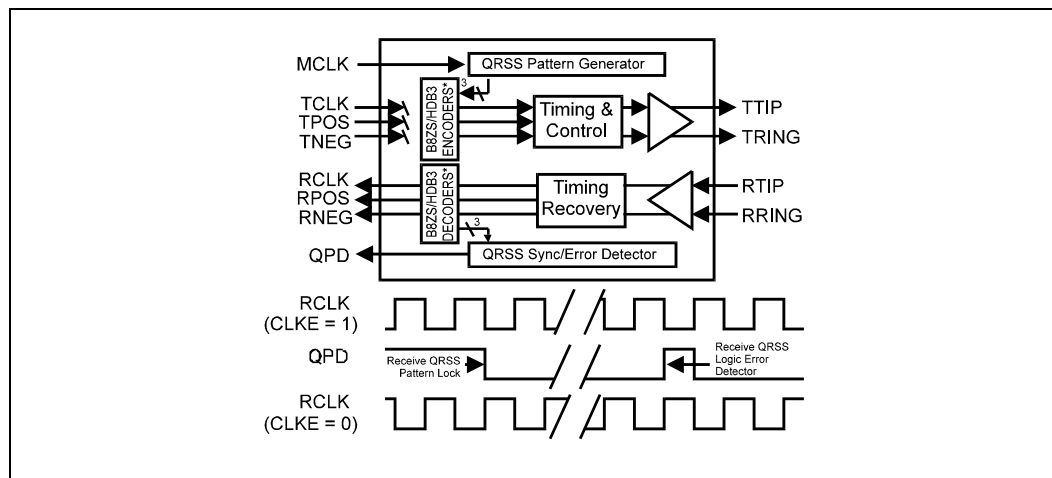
MCLK
QRSS Pattern Generator
3
TCLK
TPOS
TNEG
B8ZS/HDB3 ENCODERS*
Timing & Control
TTIP
TRING
RCLK
RPOS
RNEG
B8ZS/HDB3 DECODERS*
Timing Recovery
RTIP
RRING
3
QPD
QRSS Sync/Error Detector
RCLK (CLKE = 1)
QPD
Receive QRSS Pattern Lock
Receive QRSS Logic Error Detector
RCLK (CLKE = 0)